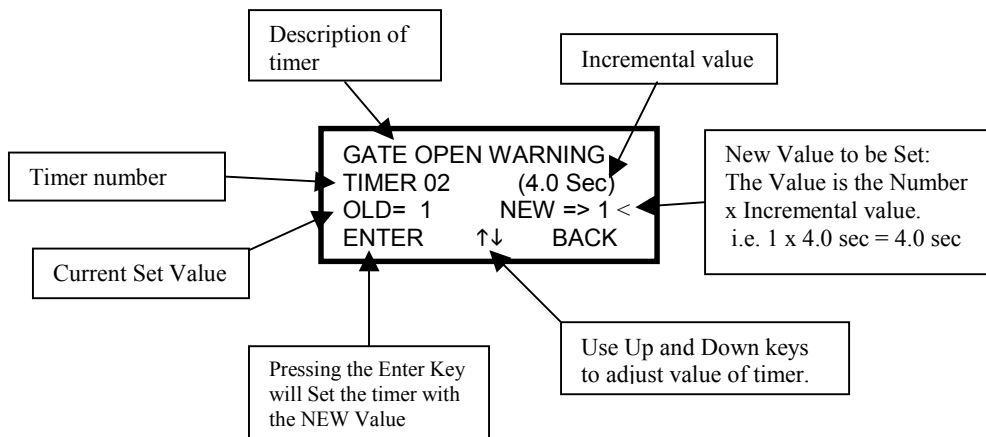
Description of timer

Incremental value

GATE OPEN WARNING
TIMER 02 (4.0 Sec)
OLD= 1 NEW => 1 <
ENTER ↑↓ BACK

Timer number

New Value to be Set: The Value is the Number x Incremental value. i.e. 1 x 4.0 sec = 4.0 sec

Current Set Value

Pressing the Enter Key will Set the timer with the NEW Value

Use Up and Down keys to adjust value of timer.